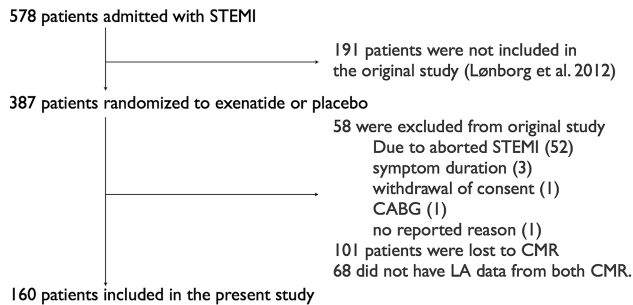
578 patients admitted with STEMI

191 patients were not included in the original study (Lønborg et al. 2012)

387 patients randomized to exenatide or placebo

58 were excluded from original study
Due to aborted STEMI (52)
symptom duration (3)
withdrawal of consent (1)
CABG (1)
no reported reason (1)
101 patients were lost to CMR
68 did not have LA data from both CMR.

160 patients included in the present study